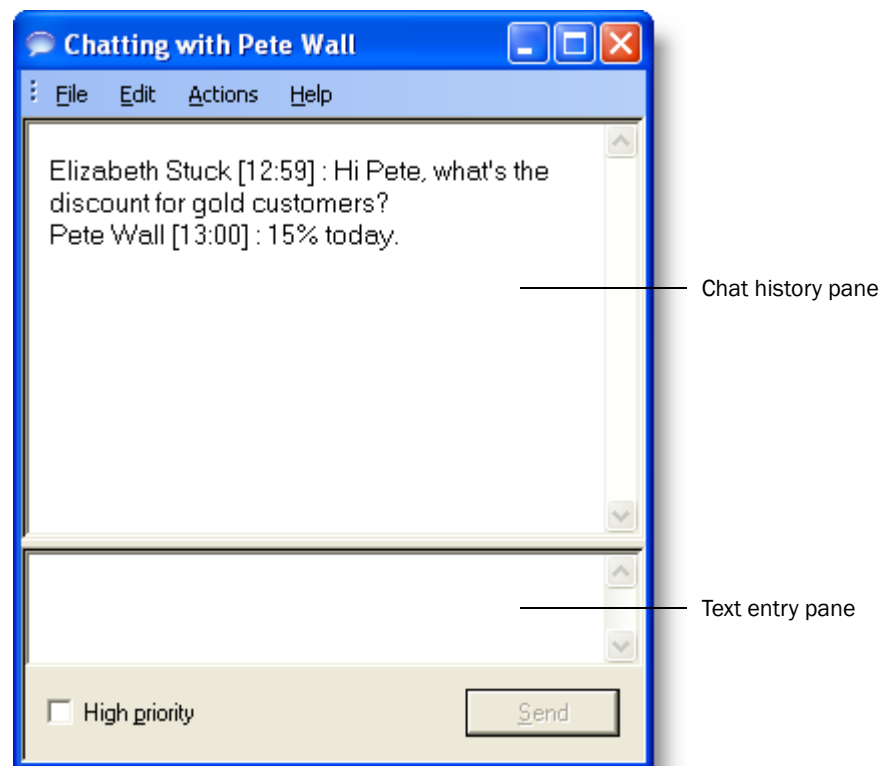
Chatting with Pete Wall

File Edit Actions Help

Elizabeth Stuck [12:59] : Hi Pete, what's the discount for gold customers?
Pete Wall [13:00] : 15% today.

Chat history pane

Text entry pane

High priority

Send